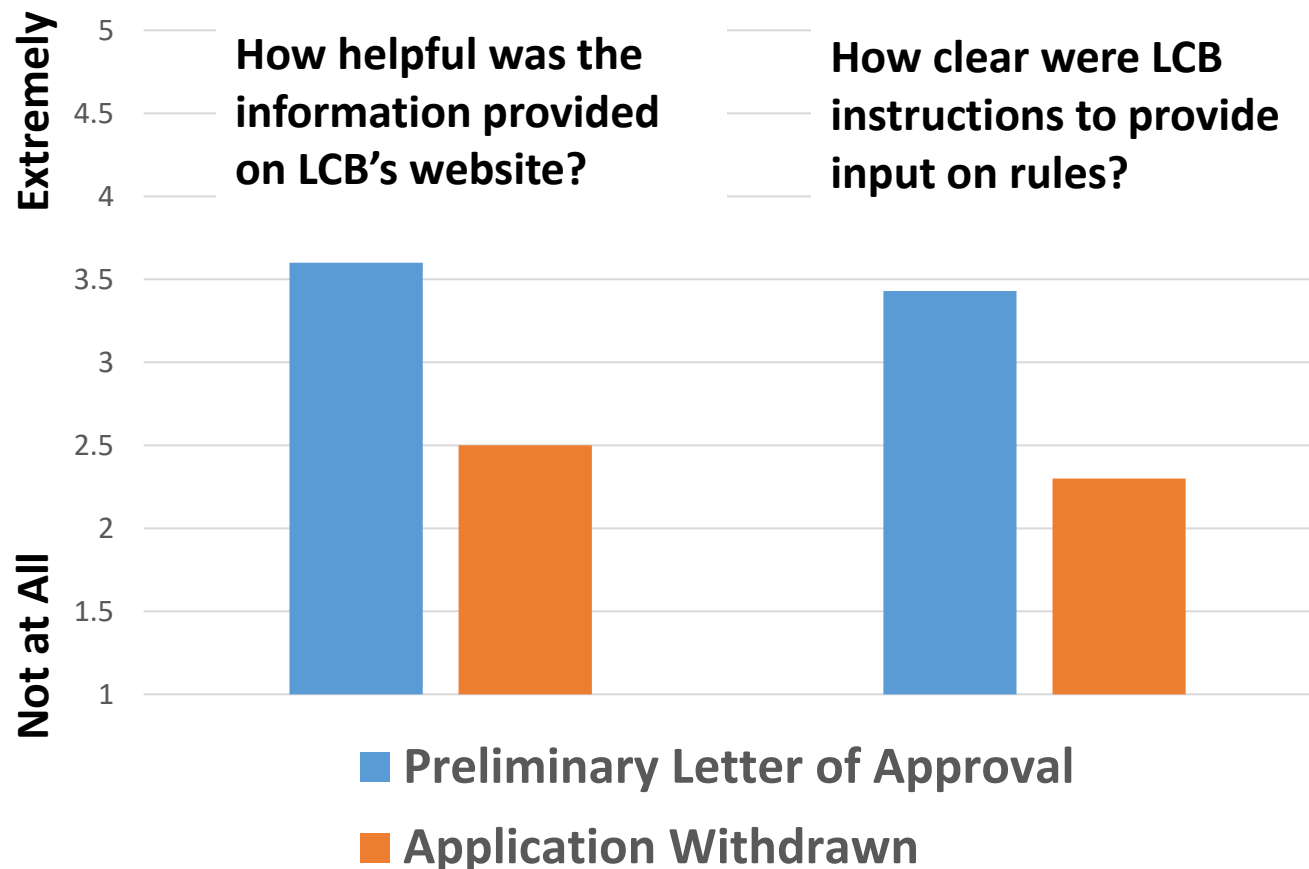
Extremely

5
4.5
4
3.5
3
2.5
2
1.5
1

Not at All

How helpful was the information provided on LCB's website?

How clear were LCB instructions to provide input on rules?

Preliminary Letter of Approval

Application Withdrawn